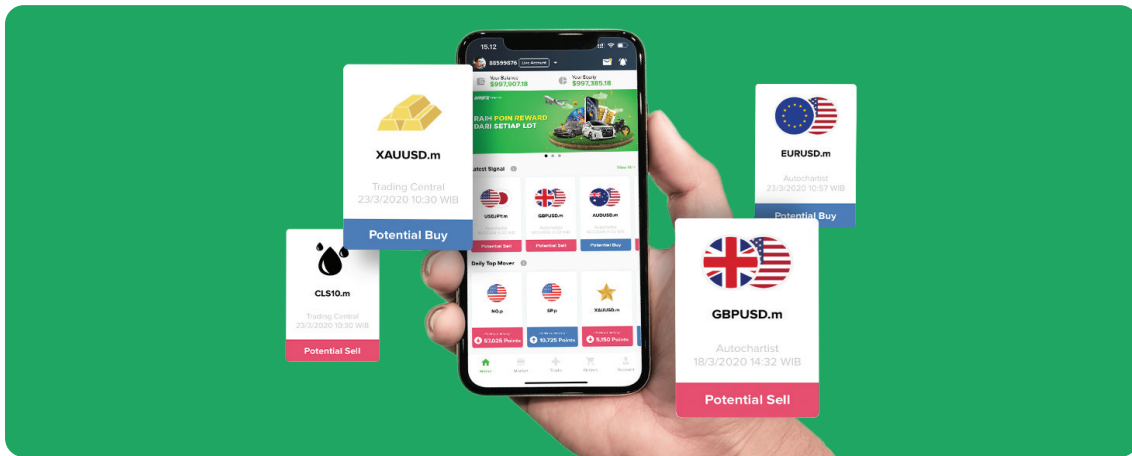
XAUUSD.m

Trading Central
23/3/2020 10:30 WIB

Potential Buy

CLS10.m

Trading Central
23/3/2020 10:30 WIB

Potential Sell

15.12

88599876 Live Account

Your Balance
$997,907.18

Your Equity
$997,385.18

RAIH POIN REWARD DARI SETIAP LOT

Latest Signal

View All

USDJPY.m

GBPUSD.m

AUDUSD.m

Potential Sell

Potential Sell

Potential Buy

Daily Top Mover

NG.p

SP.p

XAUUSD.m

57,026 Points

10,725 Points

5,150 Points

Home

Market

Trade

History

Account

EURUSD.m

Autochartist
23/3/2020 10:57 WIB

Potential Buy

GBPUSD.m

Autochartist
18/3/2020 14:32 WIB

Potential Sell